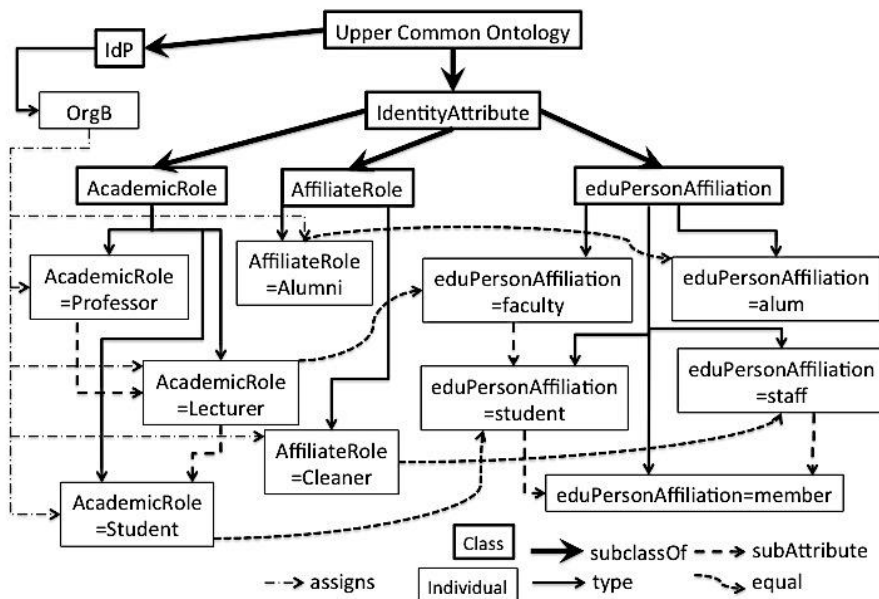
Upper Common Ontology

IdP

OrgB

IdentityAttribute

AcademicRole

AffiliateRole

eduPersonAffiliation

AcademicRole =Professor

AffiliateRole =Alumni

eduPersonAffiliation =faculty

eduPersonAffiliation =alum

AcademicRole =Lecturer

eduPersonAffiliation =student

eduPersonAffiliation =staff

AffiliateRole =Cleaner

eduPersonAffiliation=member

AcademicRole =Student

Class

subclassOf

subAttribute

assigns

Individual

type

equal